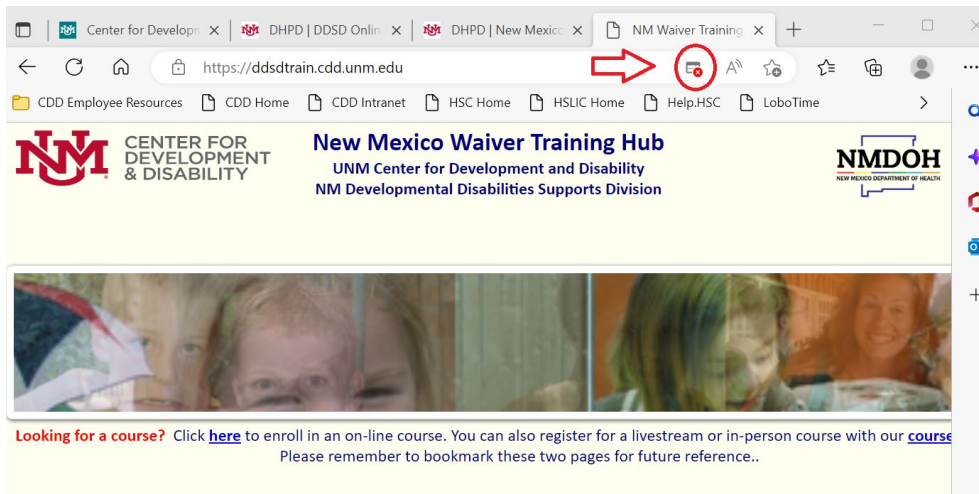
Center for Developm ×
DHPD | DDSD Onlin ×
DHPD | New Mexico ×
NM Waiver Training ×
+

https://ddsdtrain.cdd.unm.edu

CDD Employee Resources
CDD Home
CDD Intranet
HSC Home
HSLIC Home
Help.HSC
LoboTime

CENTER FOR DEVELOPMENT & DISABILITY

New Mexico Waiver Training Hub
UNM Center for Development and Disability
NM Developmental Disabilities Supports Division

NMDOH
NEW MEXICO DEPARTMENT OF HEALTH

Looking for a course? Click here to enroll in an on-line course. You can also register for a livestream or in-person course with our course
Please remember to bookmark these two pages for future reference..